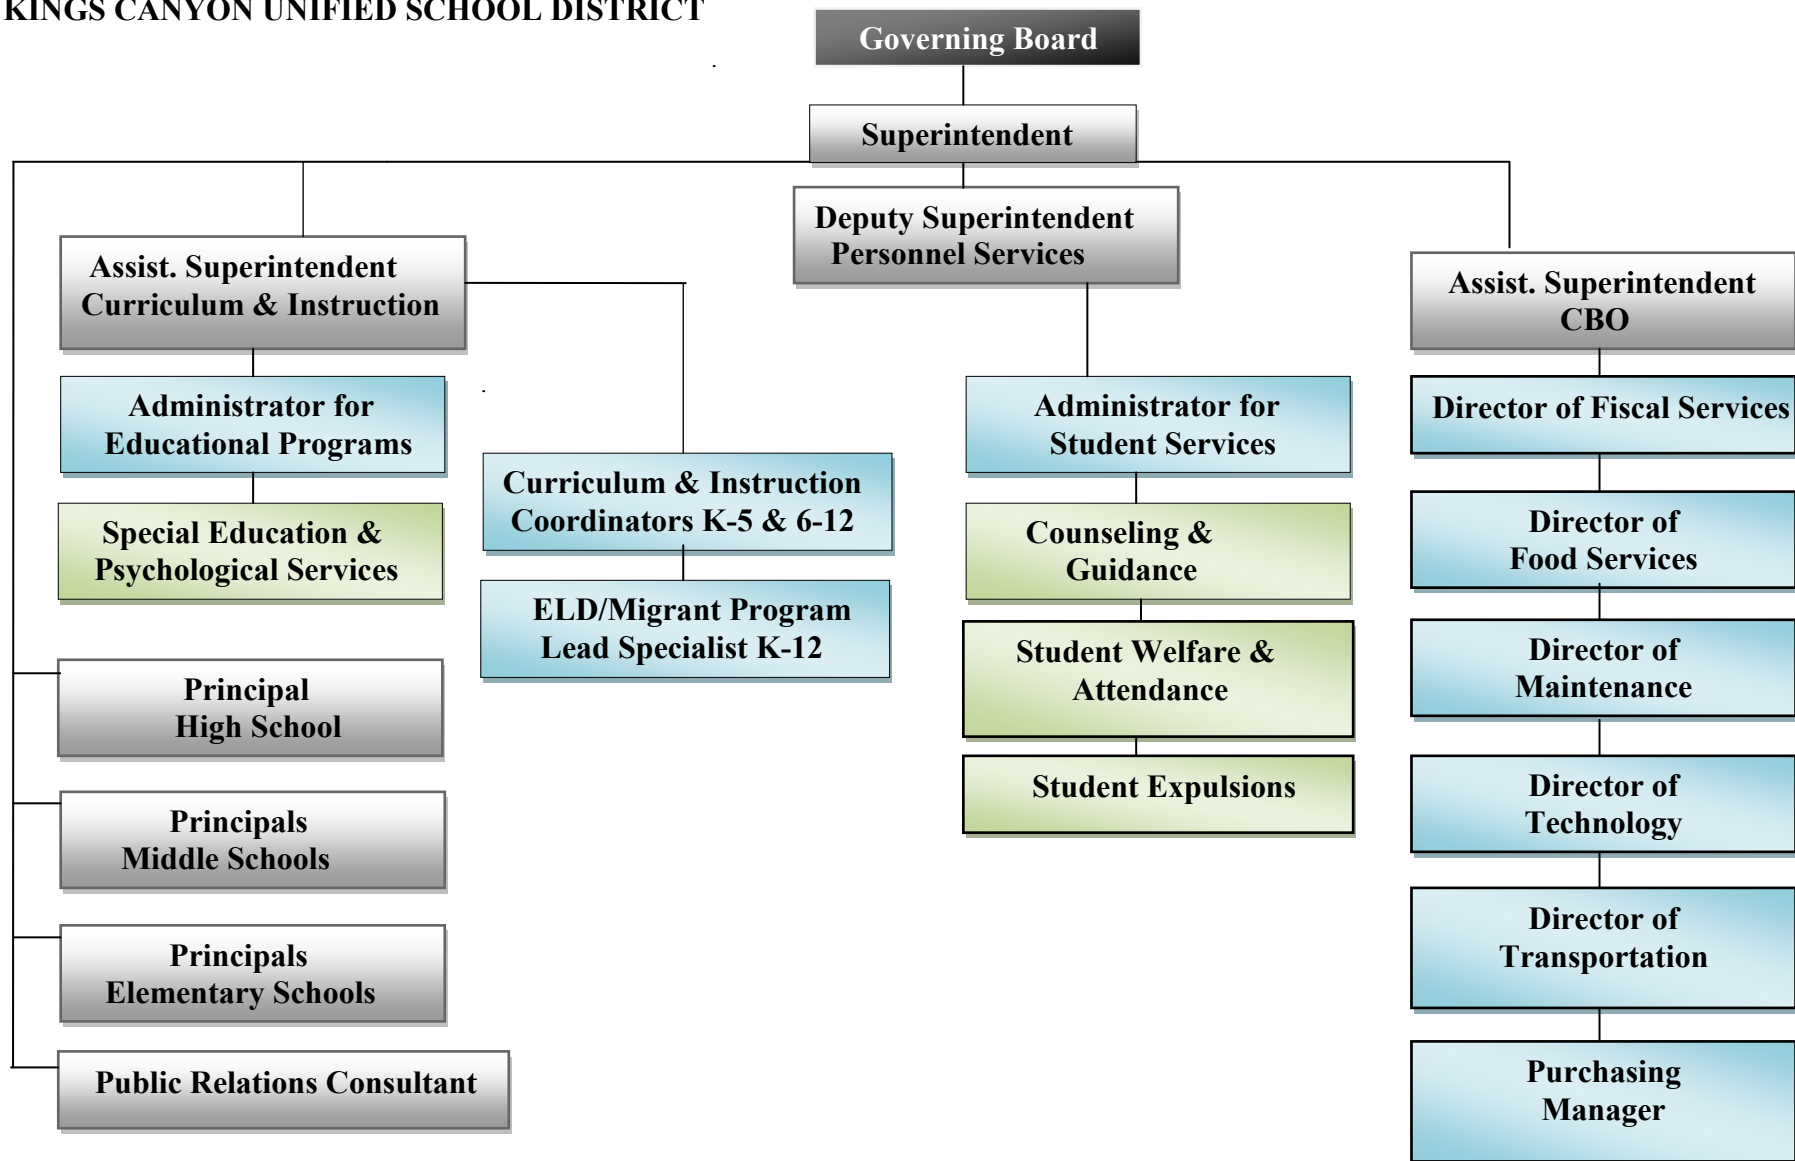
KINGS CANYON UNIFIED SCHOOL DISTRICT

Governing Board

Superintendent

Deputy Superintendent
Personnel Services

Assist. Superintendent
Curriculum & Instruction

Administrator for
Educational Programs

Special Education &
Psychological Services

Curriculum & Instruction
Coordinators K-5 & 6-12

ELD/Migrant Program
Lead Specialist K-12

Principal
High School

Principals
Middle Schools

Principals
Elementary Schools

Public Relations Consultant

Administrator for
Student Services

Counseling &
Guidance

Student Welfare &
Attendance

Student Expulsions

Assist. Superintendent
CBO

Director of Fiscal Services

Director of
Food Services

Director of
Maintenance

Director of
Technology

Director of
Transportation

Purchasing
Manager